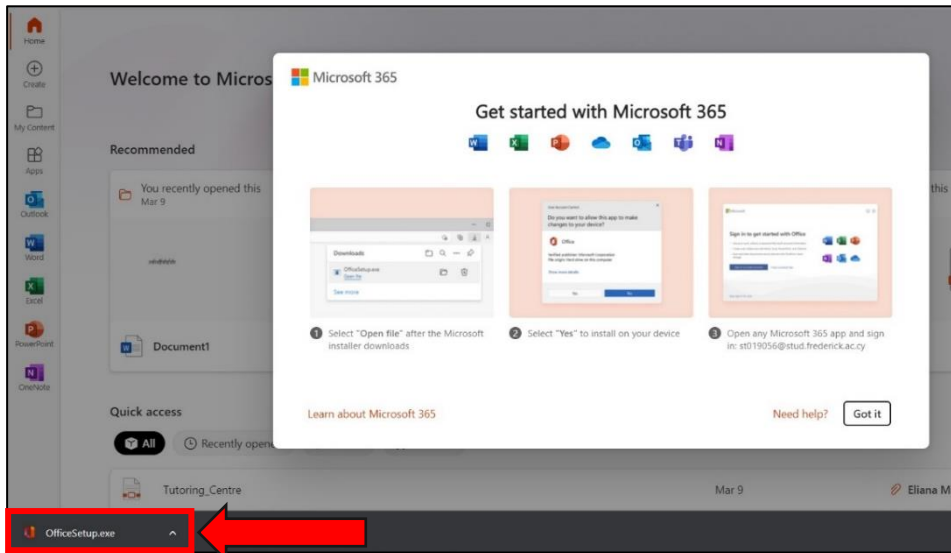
Home
Create
My Content
Apps
Outlook
Word
Excel
PowerPoint
OneNote

Welcome to Micros

Recommended

You recently opened this
Mar 9

Document1

Quick access

All
Recently opene

Tutoring_Centre
Mar 9
Eliana M

Microsoft 365

Get started with Microsoft 365

Downloads
OfficeSetup.exe
Open file
See more

Do you want to allow this app to make changes to your device?
Office
Verified publisher: Microsoft Corporation
Show more details
No
Yes

Sign in to get started with Office

1 Select "Open file" after the Microsoft installer downloads

2 Select "Yes" to install on your device

3 Open any Microsoft 365 app and sign in: st019056@stud.frederick.ac.cy

Learn about Microsoft 365

Need help?
Got it

OfficeSetup.exe